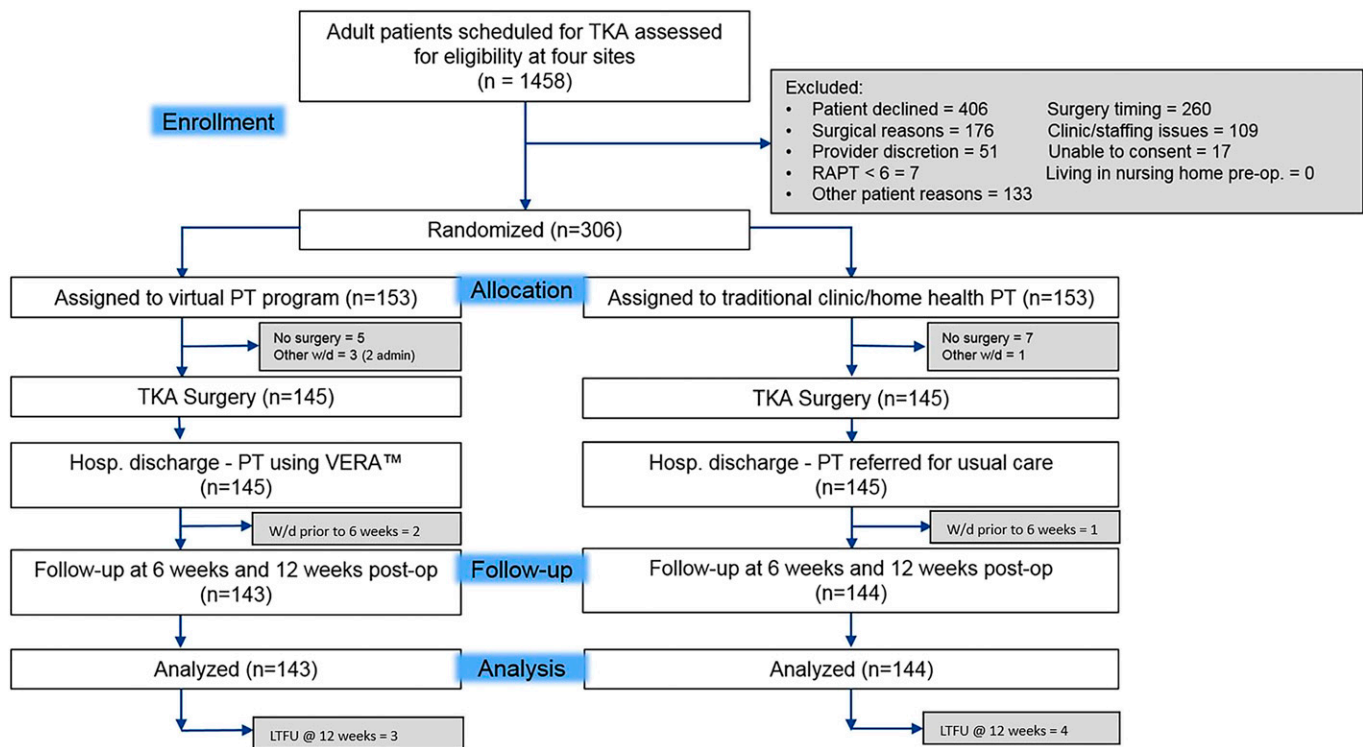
Adult patients scheduled for TKA assessed for eligibility at four sites
(n = 1458)

Enrollment

Excluded:
• Patient declined = 406
• Surgical reasons = 176
• Provider discretion = 51
• RAPT < 6 = 7
• Other patient reasons = 133

Surgery timing = 260
Clinic/staffing issues = 109
Unable to consent = 17
Living in nursing home pre-op. = 0

Randomized (n=306)

Allocation

Assigned to virtual PT program (n=153)

No surgery = 5
Other w/d = 3 (2 admin)

TKA Surgery (n=145)

Hosp. discharge - PT using VERA™
(n=145)

W/d prior to 6 weeks = 2

Follow-up at 6 weeks and 12 weeks post-op
(n=143)

Analyzed (n=143)

LTFU @ 12 weeks = 3

Assigned to traditional clinic/home health PT (n=153)

No surgery = 7
Other w/d = 1

TKA Surgery (n=145)

Hosp. discharge - PT referred for usual care
(n=145)

W/d prior to 6 weeks = 1

Follow-up

Follow-up at 6 weeks and 12 weeks post-op
(n=144)

Analysis

Analyzed (n=144)

LTFU @ 12 weeks = 4